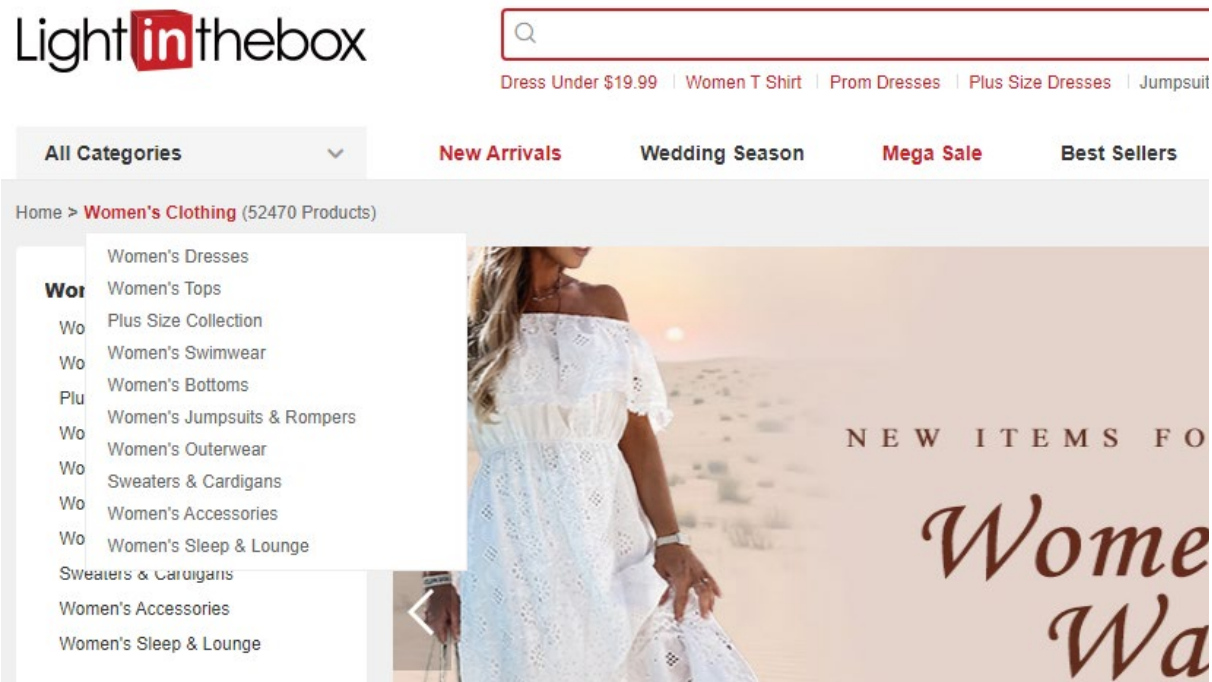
Lightinthebox

Dress Under $19.99 | Women T Shirt | Prom Dresses | Plus Size Dresses | Jumpsuit

All Categories

New Arrivals

Wedding Season

Mega Sale

Best Sellers

Home > Women's Clothing (52470 Products)

Women's Dresses
Women's Tops
Plus Size Collection
Women's Swimwear
Women's Bottoms
Women's Jumpsuits & Rompers
Women's Outerwear
Sweaters & Cardigans
Women's Accessories
Women's Sleep & Lounge

Wor
Wo
Wo
Plu
Wo
Wo
Wo
Wo
Sweaters & Cardigans
Women's Accessories
Women's Sleep & Lounge

NEW ITEMS FO

Wome
Wa